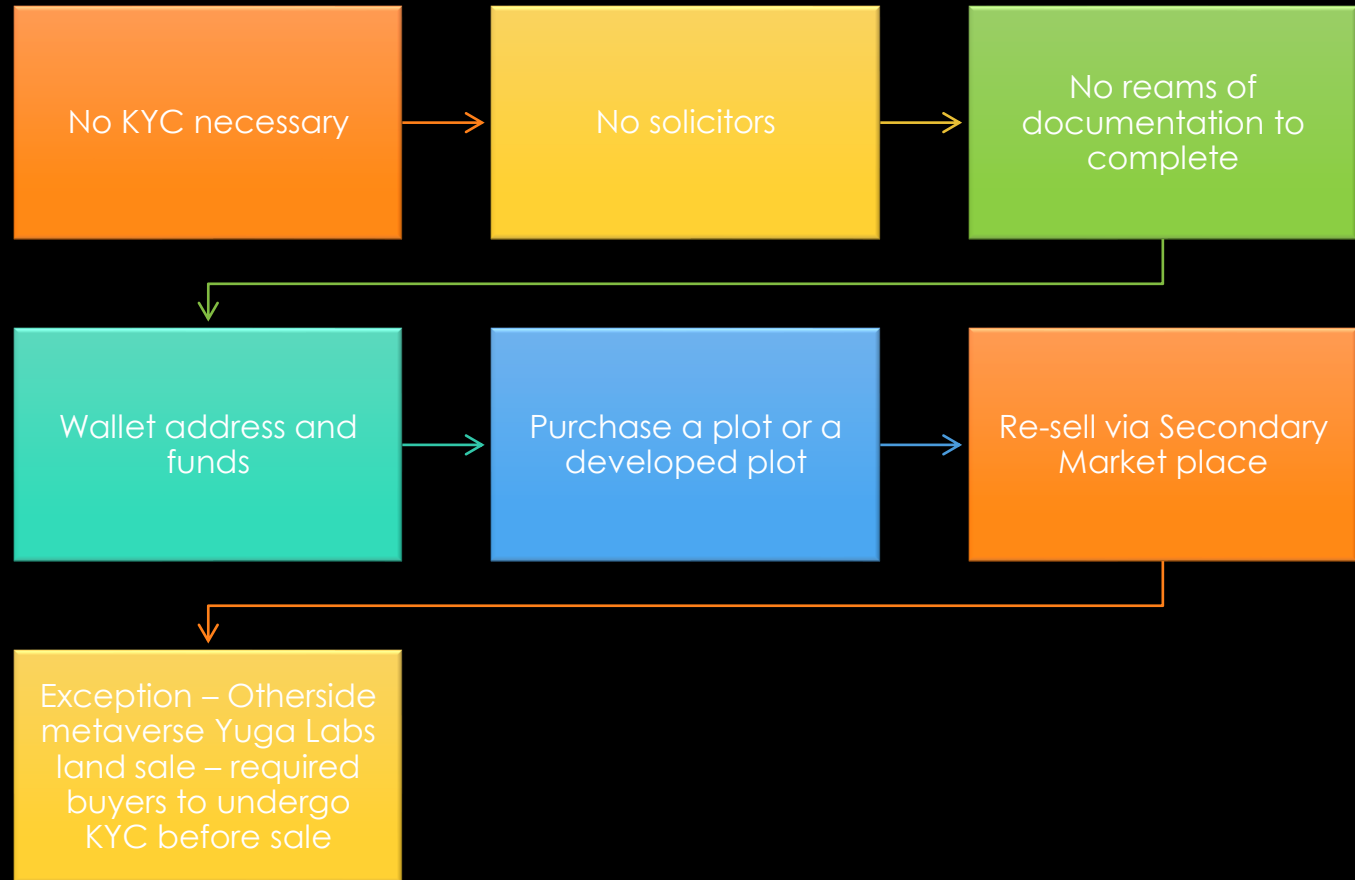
No KYC necessary

No solicitors

No reams of documentation to complete

Wallet address and funds

Purchase a plot or a developed plot

Re-sell via Secondary Market place

Exception – Otherside metaverse Yuga Labs land sale – required buyers to undergo KYC before sale